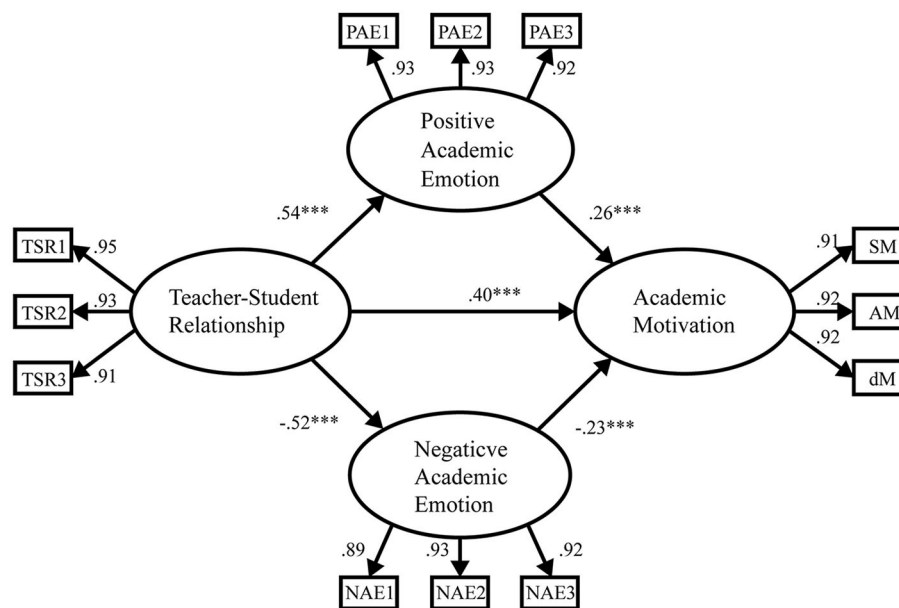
PAE1
PAE2
PAE3
.93
.93
.92
Positive Academic Emotion
.54***
.26***
TSR1
.95
TSR2
.93
TSR3
.91
Teacher-Student Relationship
.40***
Academic Motivation
.91
SM
.92
AM
.92
dM
-.52***
-.23***
Negaticve Academic Emotion
.89
.93
.92
NAE1
NAE2
NAE3